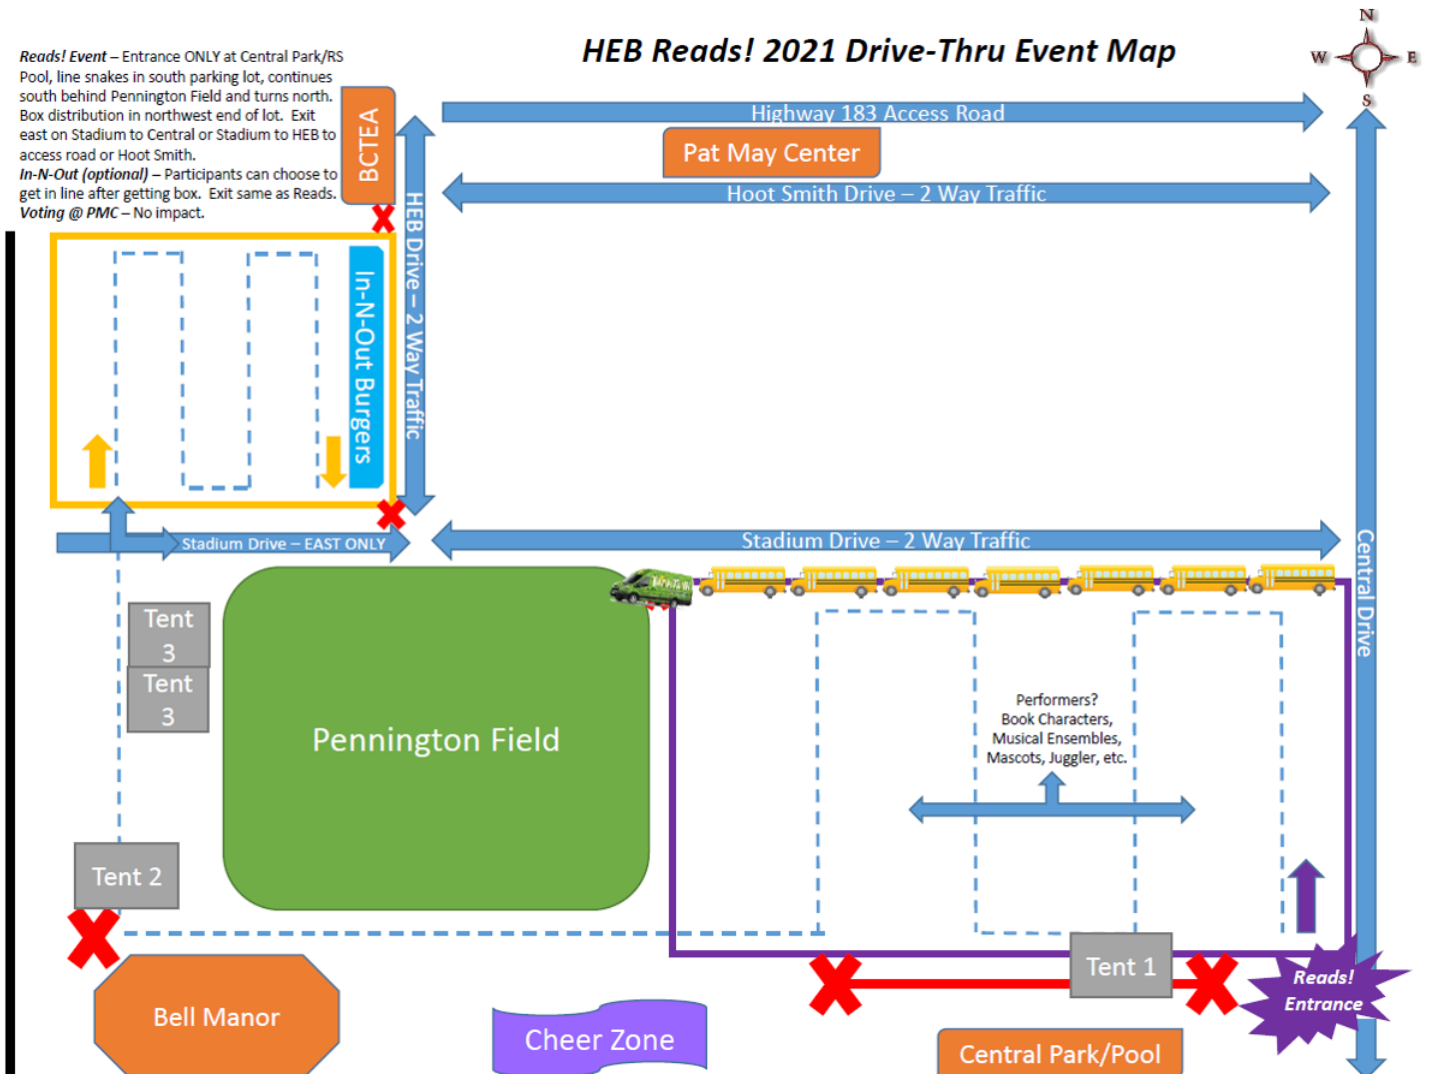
*Reads! Event* – Entrance ONLY at Central Park/RS Pool, line snakes in south parking lot, continues south behind Pennington Field and turns north. Box distribution in northwest end of lot. Exit east on Stadium to Central or Stadium to HEB to access road or Hoot Smith.
*In-N-Out (optional)* – Participants can choose to get in line after getting box. Exit same as Reads.
*Voting @ PMC* – No impact.

**HEB Reads! 2021 Drive-Thru Event Map**

N
W
E
S

BCTEA

Highway 183 Access Road

Pat May Center

Hoot Smith Drive – 2 Way Traffic

HEB Drive – 2 Way Traffic

In-N-Out Burgers

Stadium Drive – EAST ONLY

Stadium Drive – 2 Way Traffic

Central Drive

Tent 3

Tent 3

Pennington Field

Performers? Book Characters, Musical Ensembles, Mascots, Juggler, etc.

Tent 2

Tent 1

Reads! Entrance

Bell Manor

Cheer Zone

Central Park/Pool